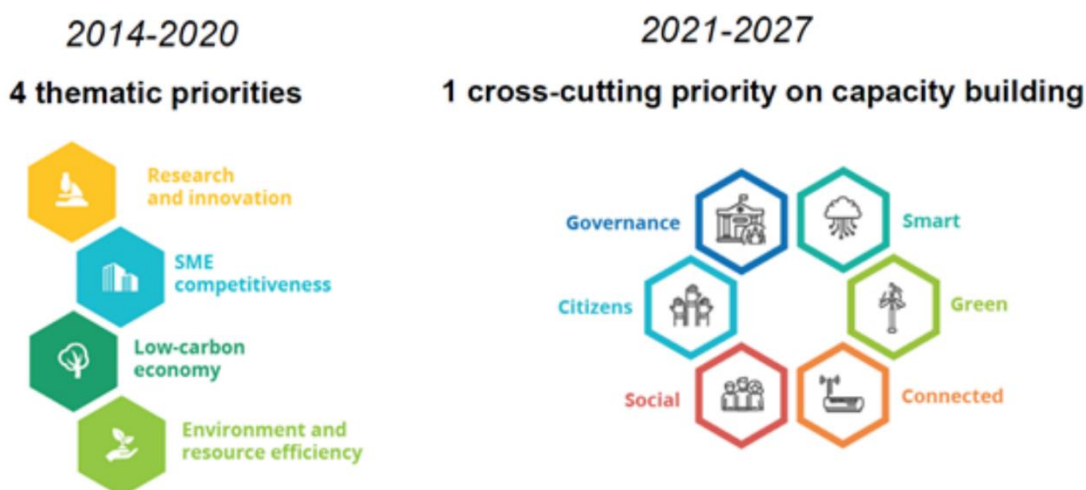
2014-2020

4 thematic priorities

Research and innovation

SME competitiveness

Low-carbon economy

Environment and resource efficiency

2021-2027

1 cross-cutting priority on capacity building

Governance

Smart

Citizens

Green

Social

Connected